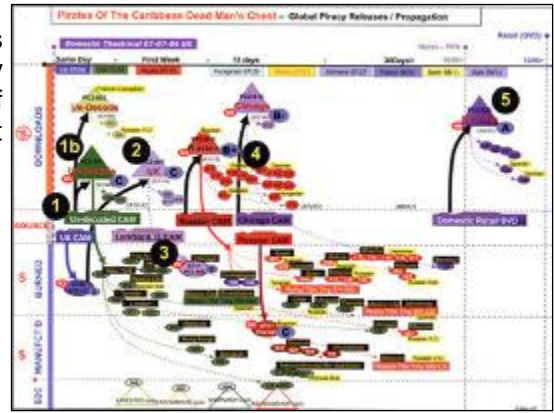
Pirates Of The Caribbean Dead Man's Chest - Global Piracy Releases / Propagation

Domestic Theatrical 07-07-06 (d)

Same Day

First Week

10 days

30Days

Retail (DVD)

DOWNLOADS

SOURCE

$ SERVERS

$ MANUFACTURING

1

1b

2

3

4

5

Un-Decoded

Chicago

Un-decoded CAM

UK CAM

Russian CAM

Chicago CAM

Russian CAM

Domestic Retail DVD

A

B

C